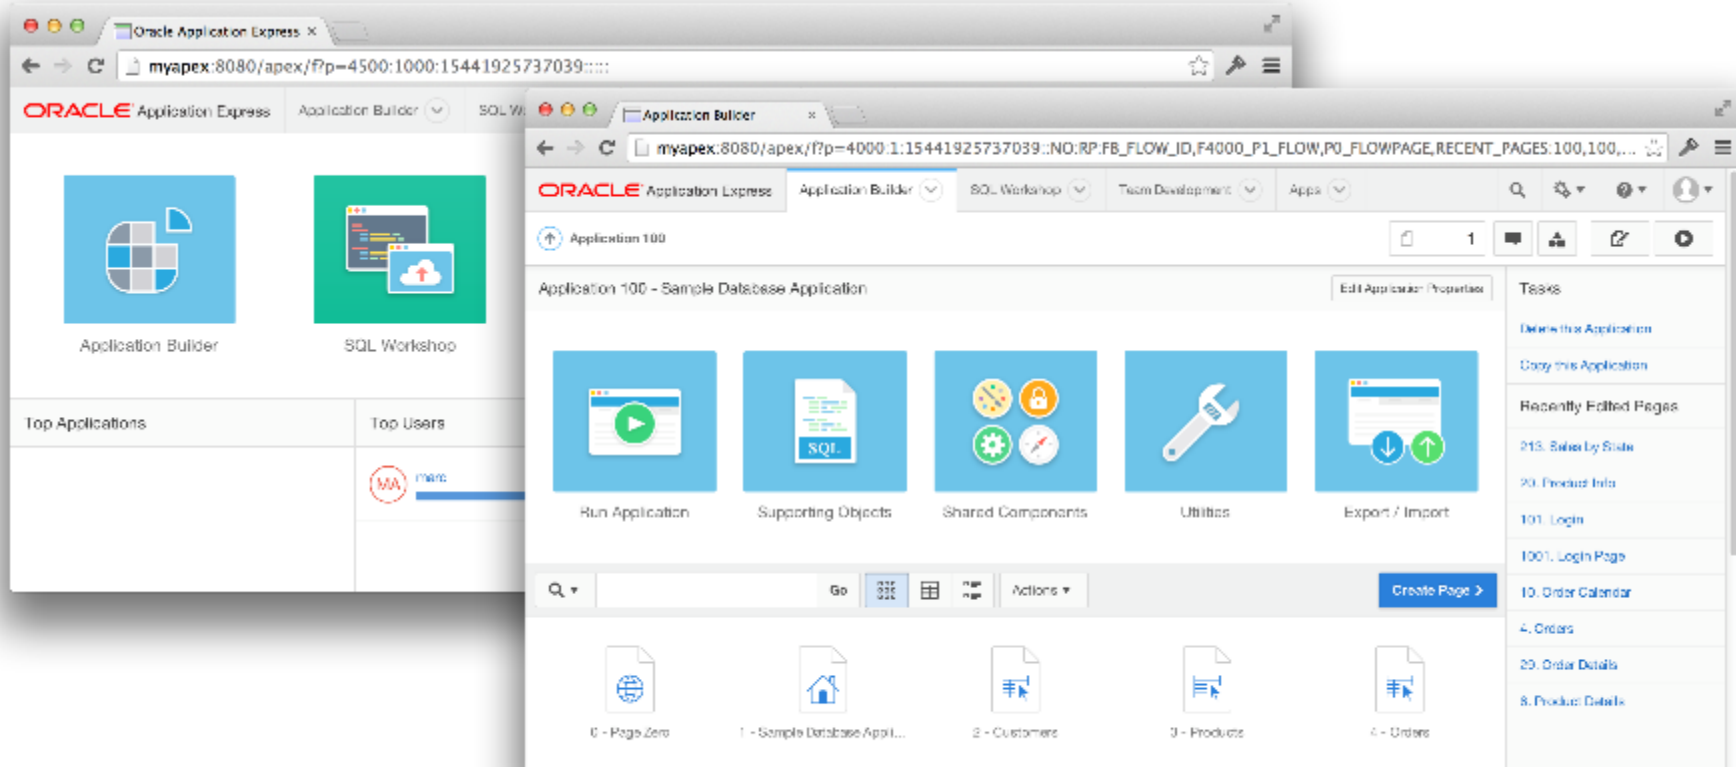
Oracle Application Express ×

myapex:8080/apex/f?p=4500:1000:15441925737039:::::

ORACLE Application Express Application Builder SQL W

Application Builder

SQL Workshop

Top Applications

Top Users

MA marc

Application Builder ×

myapex:8080/apex/f?p=4000:1:15441925737039::NO:RP:FB_FLOW_ID,F4000_P1_FLOW,P0_FLOWPAGE,RECENT_PAGES:100,100,...

ORACLE Application Express Application Builder SQL Workshop Team Development Apps

Application 100

1

Application 100 - Sample Database Application

Edit Application Properties

SQL

Run Application

Supporting Objects

Shared Components

Utilities

Export / Import

Go

Actions ▾

Create Page >

0 - Page Zero

1 - Sample Database Appl...

2 - Customers

3 - Products

4 - Orders

Tasks

Delete this Application

Copy this Application

Recently Edited Pages

213. Sales by State

20. Product Info

101. Login

1001. Login Page

10. Order Calendar

4. Orders

29. Order Details

6. Product Details